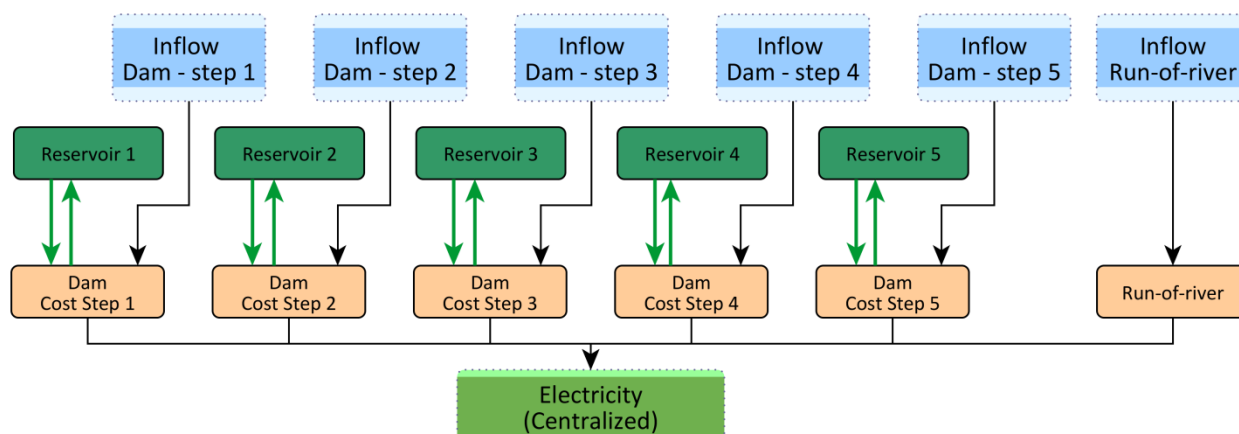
Inflow
Dam - step 1

Inflow
Dam - step 2

Inflow
Dam - step 3

Inflow
Dam - step 4

Inflow
Dam - step 5

Inflow
Run-of-river

Reservoir 1

Reservoir 2

Reservoir 3

Reservoir 4

Reservoir 5

Dam
Cost Step 1

Dam
Cost Step 2

Dam
Cost Step 3

Dam
Cost Step 4

Dam
Cost Step 5

Run-of-river

Electricity
(Centralized)